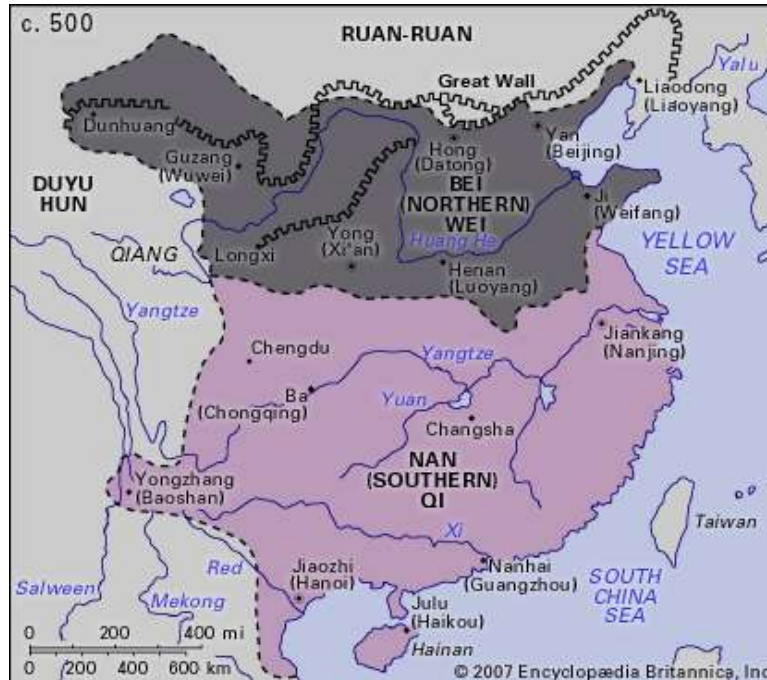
c. 500

RUAN-RUAN

Great Wall

Liaodong (Liaoyang)

Yalu

Dunhuang

Guzang (Wuwei)

Hong (Datong)

Yan (Beijing)

DUYU HUN

BEI (NORTHERN) WEI

Ji (Weifang)

QIANG

Longxi

Yong (Xi'an)

Huang He

YELLOW SEA

Henan (Luoyang)

Yangtze

Chengdu

Yangtze

Jiankang (Nanjing)

Ba (Chongqing)

Yuan

Changsha

NAN (SOUTHERN) QI

Yongzhang (Baoshan)

Taiwan

Xi

Red

Jiaozhi (Hanoi)

Nanhai (Guangzhou)

SOUTH CHINA SEA

Salween

Mekong

Julu (Haikou)

Hainan

0 200 400 mi

0 200 400 600 km

© 2007 Encyclopædia Britannica, Inc